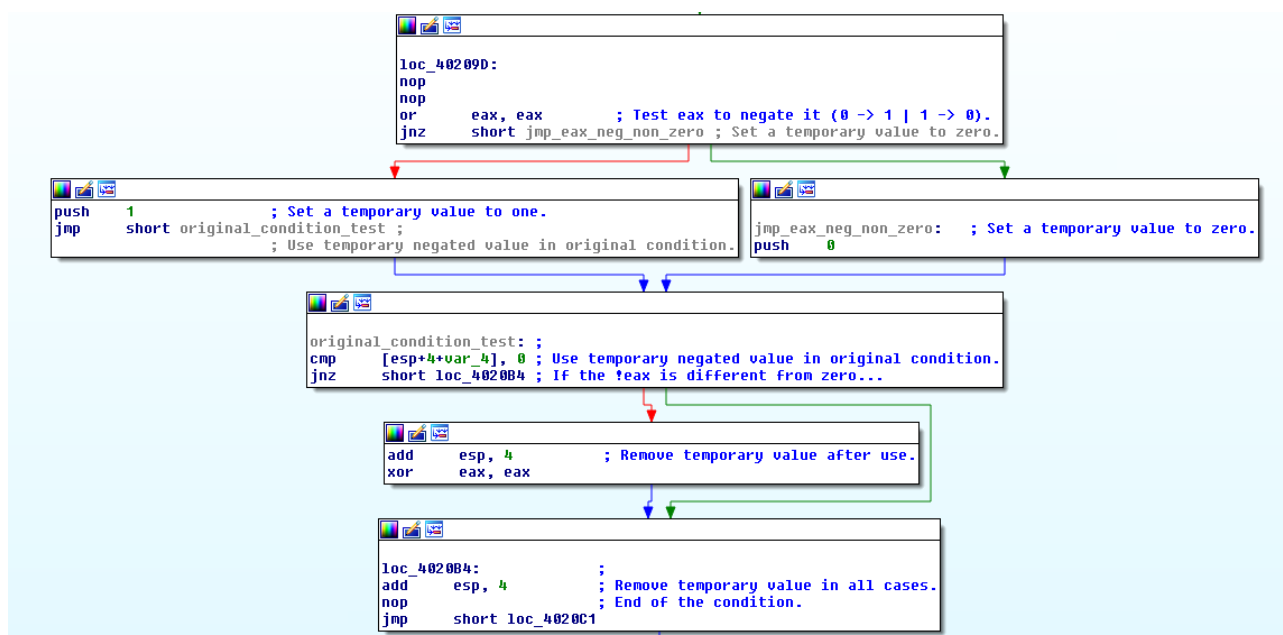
loc_40209D:
nop
nop
or      eax, eax        ; Test eax to negate it (0 -> 1 | 1 -> 0).
jnz     short jmp_eax_neg_non_zero ; Set a temporary value to zero.

push    1                   ; Set a temporary value to one.
jmp     short original_condition_test ;
                            ; Use temporary negated value in original condition.

jmp_eax_neg_non_zero:   ; Set a temporary value to zero.
push    0

original_condition_test: ;
cmp     [esp+4+var_4], 0 ; Use temporary negated value in original condition.
jnz     short loc_4020B4 ; If the !eax is different from zero...

add     esp, 4          ; Remove temporary value after use.
xor     eax, eax

loc_4020B4:             ;
add     esp, 4          ; Remove temporary value in all cases.
nop                     ; End of the condition.
jmp     short loc_4020C1